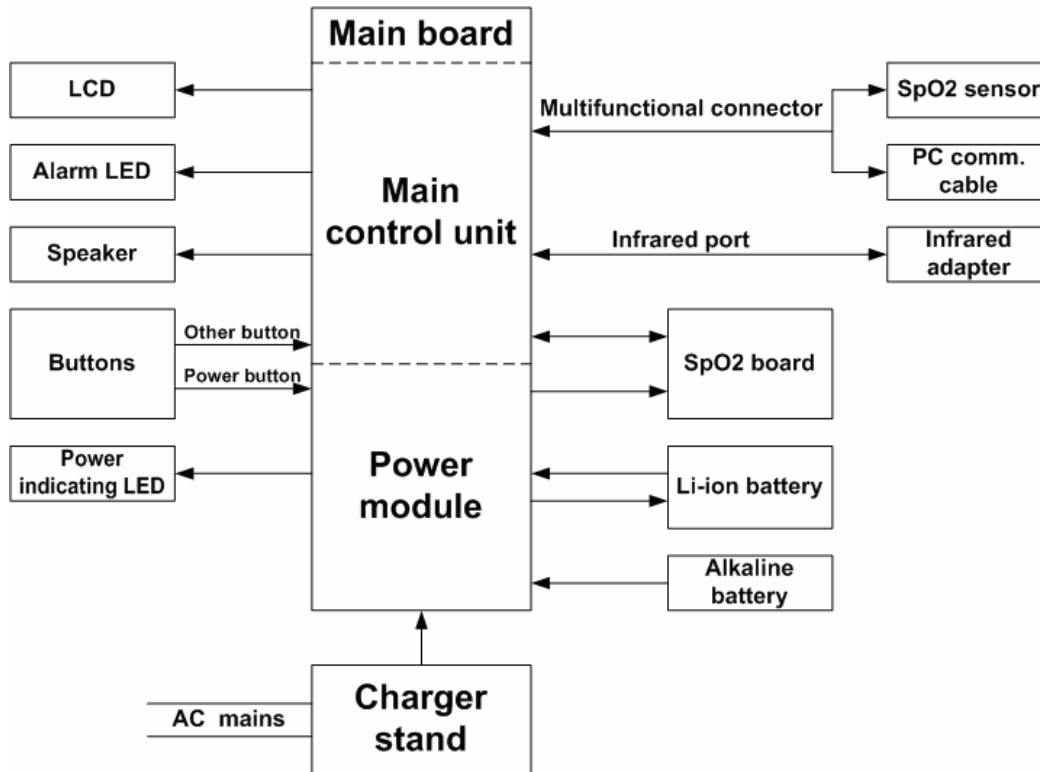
Main board

LCD

Alarm LED

Speaker

Buttons

Other button

Power button

Power indicating LED

Main control unit

Power module

Multifunctional connector

SpO2 sensor

PC comm. cable

Infrared port

Infrared adapter

SpO2 board

Li-ion battery

Alkaline battery

AC mains

Charger stand